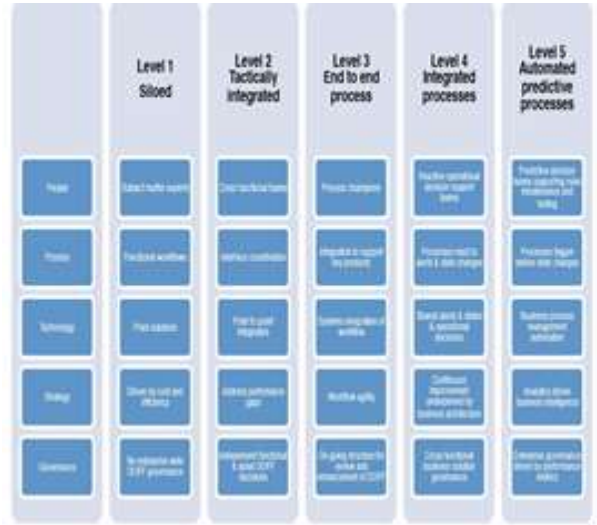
| | Level 1 Siloed | Level 2 Tactically integrated | Level 3 End to end process | Level 4 Integrated processes | Level 5 Automated predictive processes |
|---|---|---|---|---|---|
| People | Subject matter experts | Cross functional teams | Process champions | Reactive operational decision support teams | Predictive decision teams supporting trend identification and testing |
| Process | Functional workflows | Interface coordination | Integrated to support key products | Processes react to events & data changes | Processes trigger before data changes |
| Technology | Point solutions | Point to point integration | Systems using data & workflow | Shared events & data & operational decisions | Business process management automation |
| Strategy | Driven by cost and efficiency | Distinct performance plan | Workflow agility | Continuous improvement underpinned by business architecture | Analytics driven business intelligence |
| Governance | No enterprise wide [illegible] governance | Independent functional & spend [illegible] decisions | On-going direction for review and enhancement of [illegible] | Cross functional business solution governance | Enterprise governance driven by performance metrics |